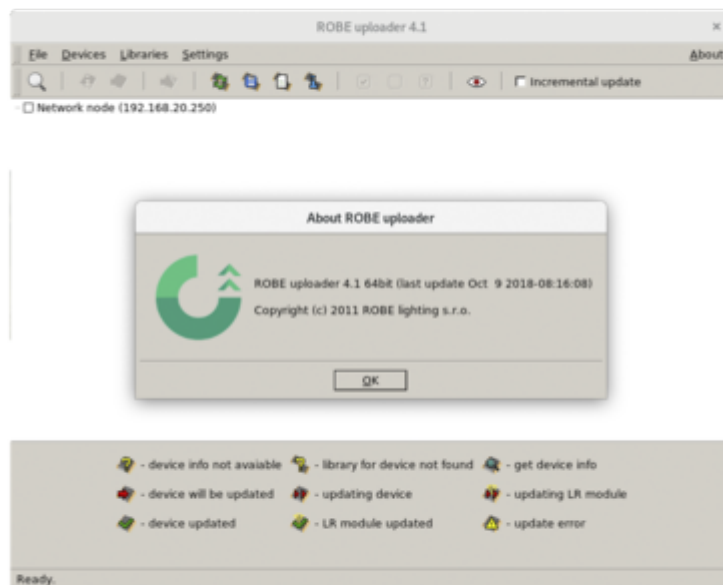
ROBE uploader 4.1

×

File Devices Libraries Settings

About

Incremental update

Network node (192.168.20.250)

About ROBE uploader

ROBE uploader 4.1 64bit (last update Oct 9 2018-08:16:08)

Copyright (c) 2011 ROBE lighting s.r.o.

OK

- device info not avaiable
- library for device not found
- get device info
- device will be updated
- updating device
- updating LR module
- device updated
- LR module updated
- update error

Ready.